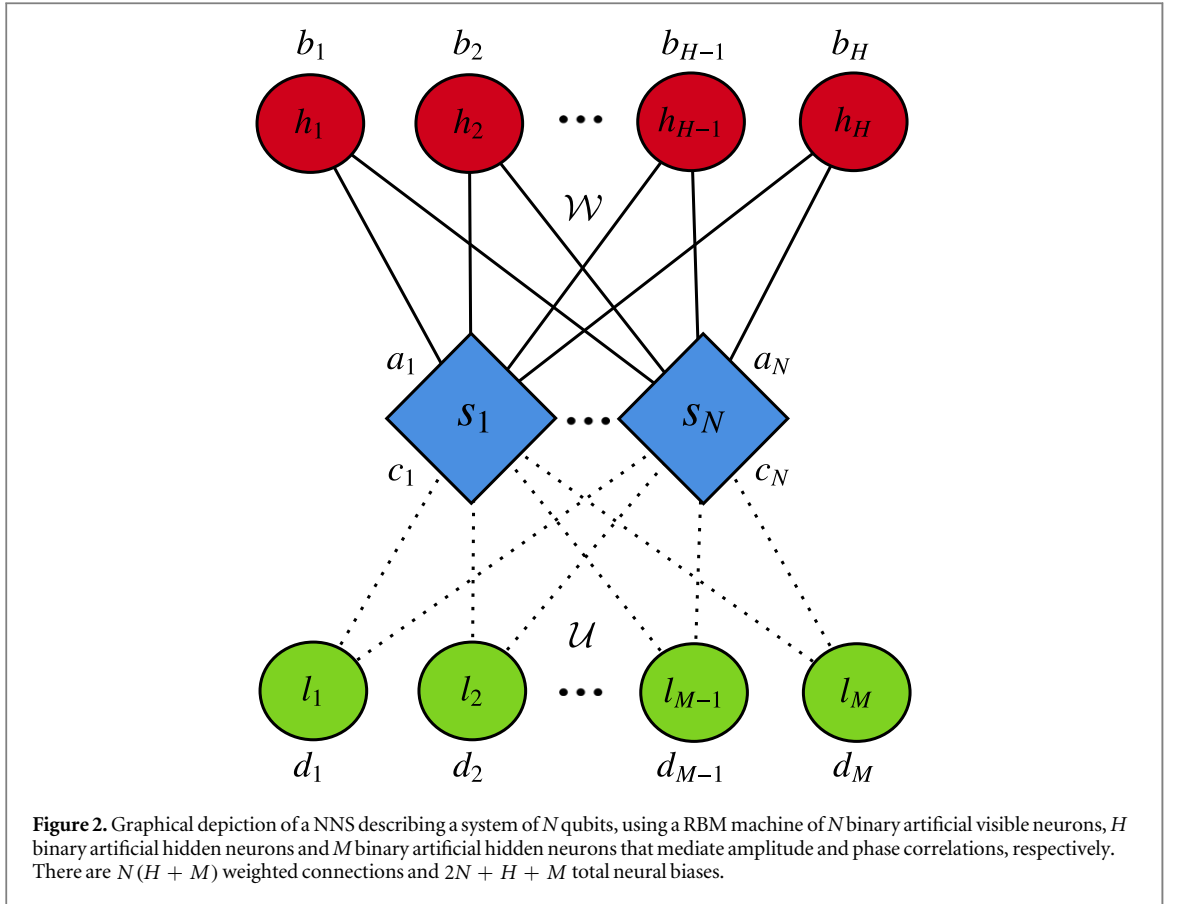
$b_1$ $b_2$ $b_{H-1}$ $b_H$

$h_1$ $h_2$ $\cdots$ $h_{H-1}$ $h_H$

$\mathcal{W}$

$a_1$ $a_N$

$s_1$ $\cdots$ $s_N$

$c_1$ $c_N$

$\mathcal{U}$

$l_1$ $l_2$ $\cdots$ $l_{M-1}$ $l_M$

$d_1$ $d_2$ $d_{M-1}$ $d_M$

**Figure 2.** Graphical depiction of a NNS describing a system of $N$ qubits, using a RBM machine of $N$ binary artificial visible neurons, $H$ binary artificial hidden neurons and $M$ binary artificial hidden neurons that mediate amplitude and phase correlations, respectively. There are $N(H + M)$ weighted connections and $2N + H + M$ total neural biases.